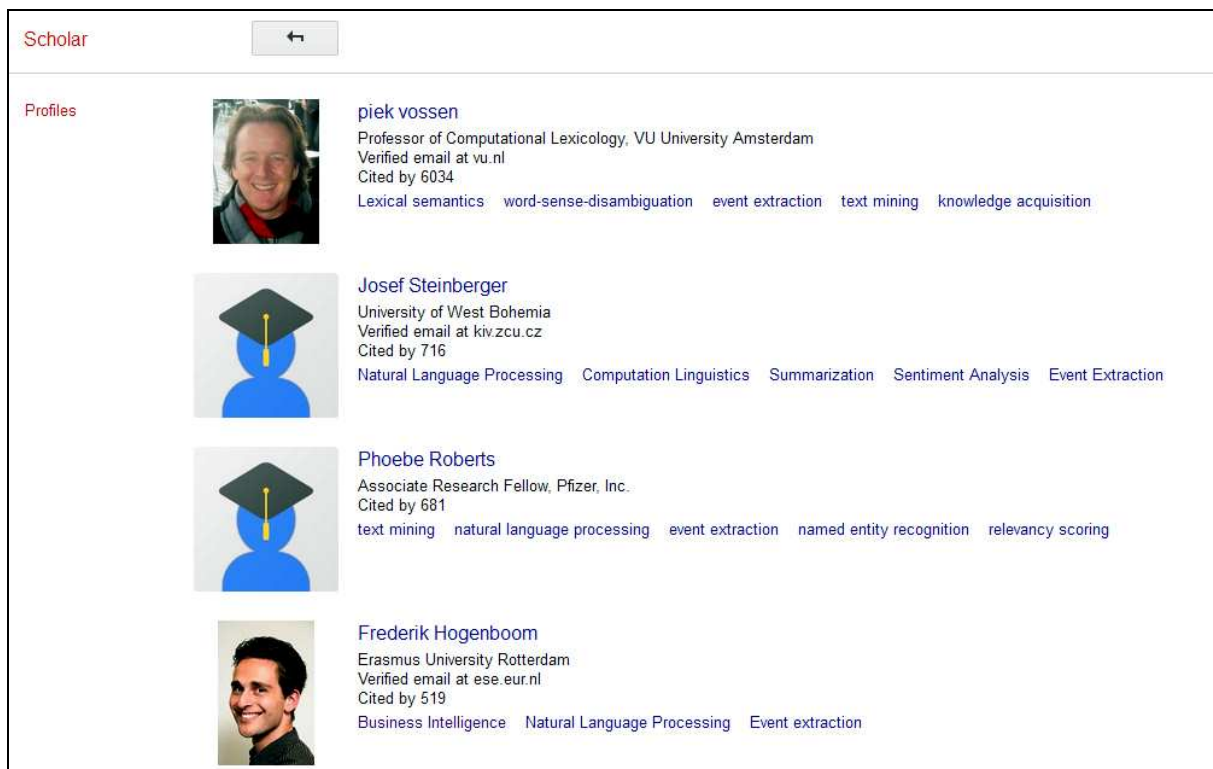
Scholar

Profiles

piek vossen
Professor of Computational Lexicology, VU University Amsterdam
Verified email at vu.nl
Cited by 6034
Lexical semantics word-sense-disambiguation event extraction text mining knowledge acquisition

Josef Steinberger
University of West Bohemia
Verified email at kiv.zcu.cz
Cited by 716
Natural Language Processing Computation Linguistics Summarization Sentiment Analysis Event Extraction

Phoebe Roberts
Associate Research Fellow, Pfizer, Inc.
Cited by 681
text mining natural language processing event extraction named entity recognition relevancy scoring

Frederik Hogenboom
Erasmus University Rotterdam
Verified email at ese.eur.nl
Cited by 519
Business Intelligence Natural Language Processing Event extraction